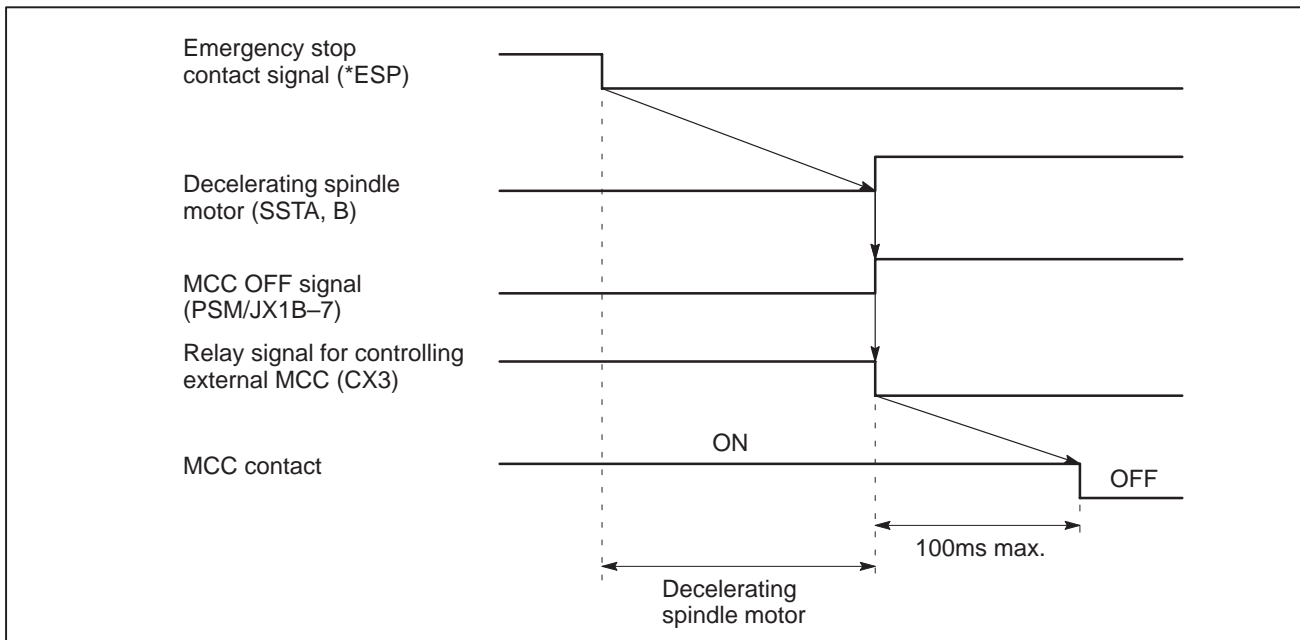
Emergency stop contact signal (*ESP)

Decelerating spindle motor (SSTA, B)

MCC OFF signal (PSM/JX1B–7)

Relay signal for controlling external MCC (CX3)

MCC contact

ON

OFF

100ms max.

Decelerating spindle motor